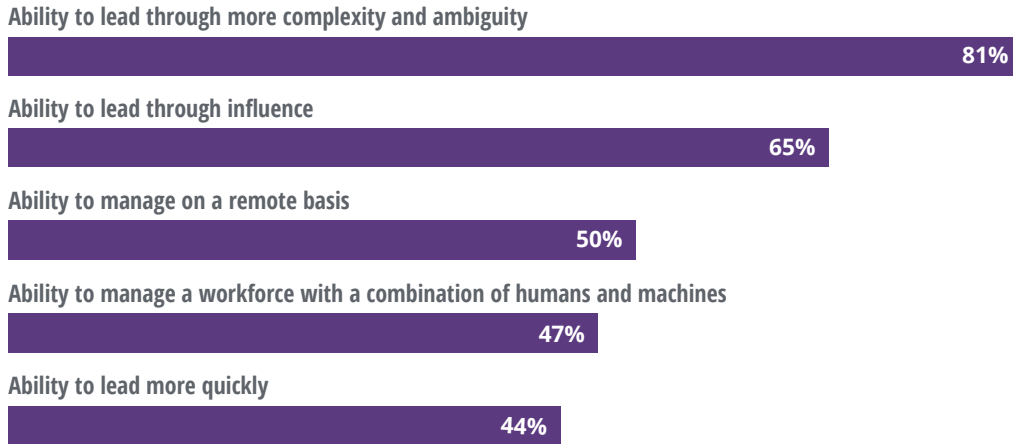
Ability to lead through more complexity and ambiguity

81%

Ability to lead through influence

65%

Ability to manage on a remote basis

50%

Ability to manage a workforce with a combination of humans and machines

47%

Ability to lead more quickly

44%